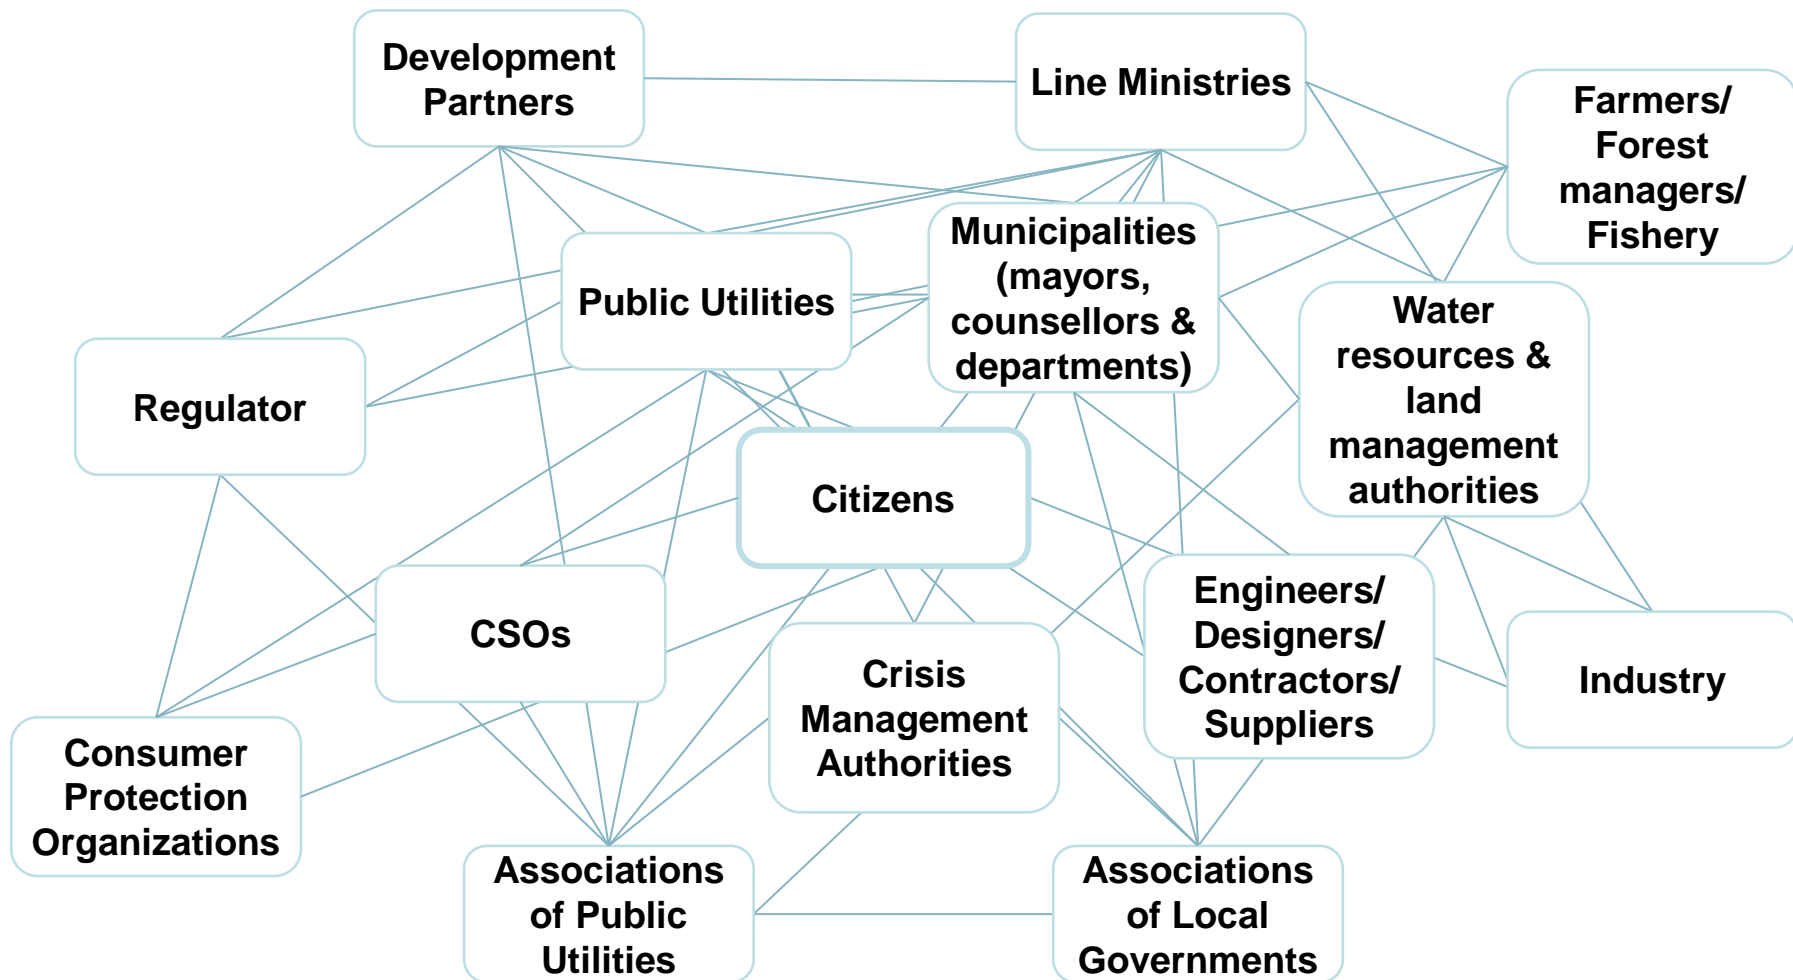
Development Partners

Line Ministries

Farmers/ Forest managers/ Fishery

Municipalities (mayors, counsellors & departments)

Public Utilities

Water resources & land management authorities

Regulator

Citizens

CSOs

Engineers/ Designers/ Contractors/ Suppliers

Industry

Crisis Management Authorities

Consumer Protection Organizations

Associations of Public Utilities

Associations of Local Governments